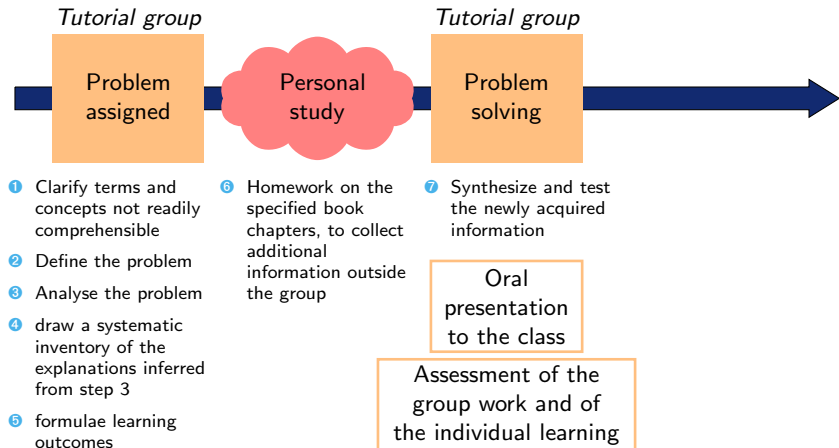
Tutorial group

Problem assigned

Personal study

Tutorial group

Problem solving

1 Clarify terms and concepts not readily comprehensible

2 Define the problem

3 Analyse the problem

4 draw a systematic inventory of the explanations inferred from step 3

5 formulae learning outcomes

6 Homework on the specified book chapters, to collect additional information outside the group

7 Synthesize and test the newly acquired information

Oral presentation to the class

Assessment of the group work and of the individual learning